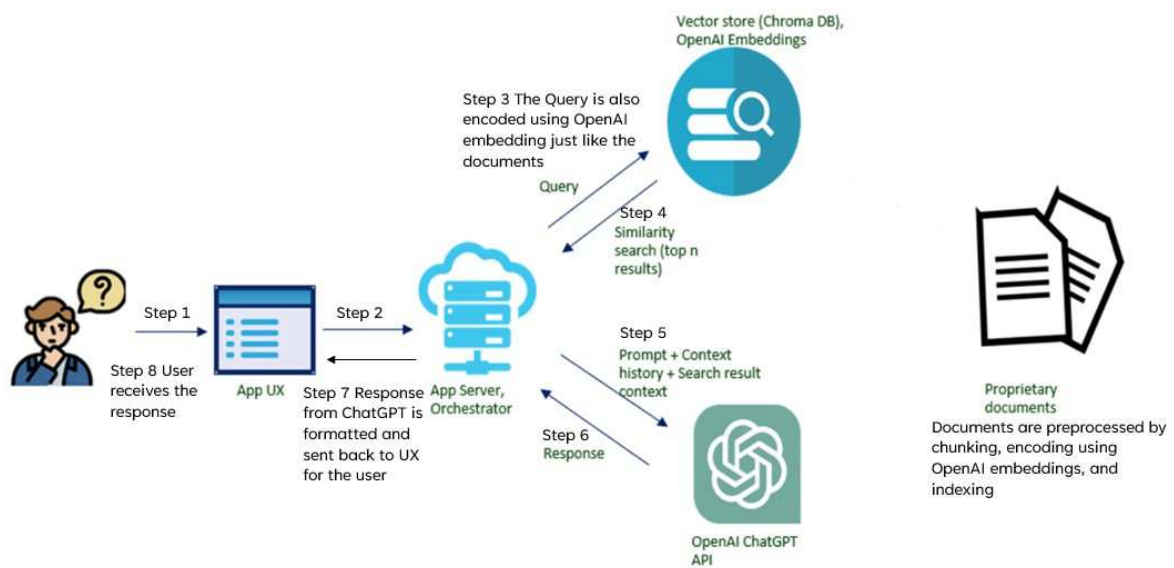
Vector store (Chroma DB), OpenAI Embeddings

Step 3 The Query is also encoded using OpenAI embedding just like the documents

Query

Step 4 Similarity search (top n results)

Step 1

Step 2

Step 8 User receives the response

App UX

Step 7 Response from ChatGPT is formatted and sent back to UX for the user

App Server, Orchestrator

Step 5 Prompt + Context history + Search result context

Step 6 Response

OpenAI ChatGPT API

Proprietary documents

Documents are preprocessed by chunking, encoding using OpenAI embeddings, and indexing